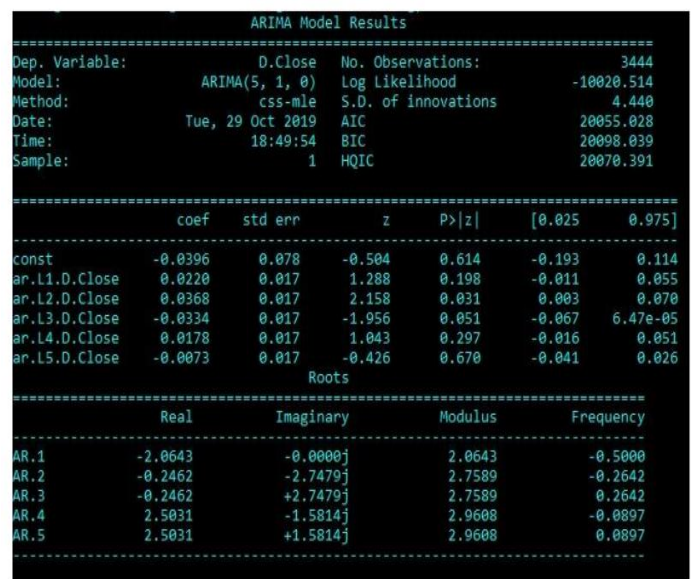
ARIMA Model Results

| | | | |
|---|---|---|---|
| Dep. Variable: | D.Close | No. Observations: | 3444 |
| Model: | ARIMA(5, 1, 0) | Log Likelihood | -10020.514 |
| Method: | css-mle | S.D. of innovations | 4.440 |
| Date: | Tue, 29 Oct 2019 | AIC | 20055.028 |
| Time: | 18:49:54 | BIC | 20098.039 |
| Sample: | 1 | HQIC | 20070.391 |

| | coef | std err | z | P>\|z\| | [0.025 | 0.975] |
|---|---|---|---|---|---|---|
| const | -0.0396 | 0.078 | -0.504 | 0.614 | -0.193 | 0.114 |
| ar.L1.D.Close | 0.0220 | 0.017 | 1.288 | 0.198 | -0.011 | 0.055 |
| ar.L2.D.Close | 0.0368 | 0.017 | 2.158 | 0.031 | 0.003 | 0.070 |
| ar.L3.D.Close | -0.0334 | 0.017 | -1.956 | 0.051 | -0.067 | 6.47e-05 |
| ar.L4.D.Close | 0.0178 | 0.017 | 1.043 | 0.297 | -0.016 | 0.051 |
| ar.L5.D.Close | -0.0073 | 0.017 | -0.426 | 0.670 | -0.041 | 0.026 |

Roots

| | Real | Imaginary | Modulus | Frequency |
|---|---|---|---|---|
| AR.1 | -2.0643 | -0.0000j | 2.0643 | -0.5000 |
| AR.2 | -0.2462 | -2.7479j | 2.7589 | -0.2642 |
| AR.3 | -0.2462 | +2.7479j | 2.7589 | 0.2642 |
| AR.4 | 2.5031 | -1.5814j | 2.9608 | -0.0897 |
| AR.5 | 2.5031 | +1.5814j | 2.9608 | 0.0897 |